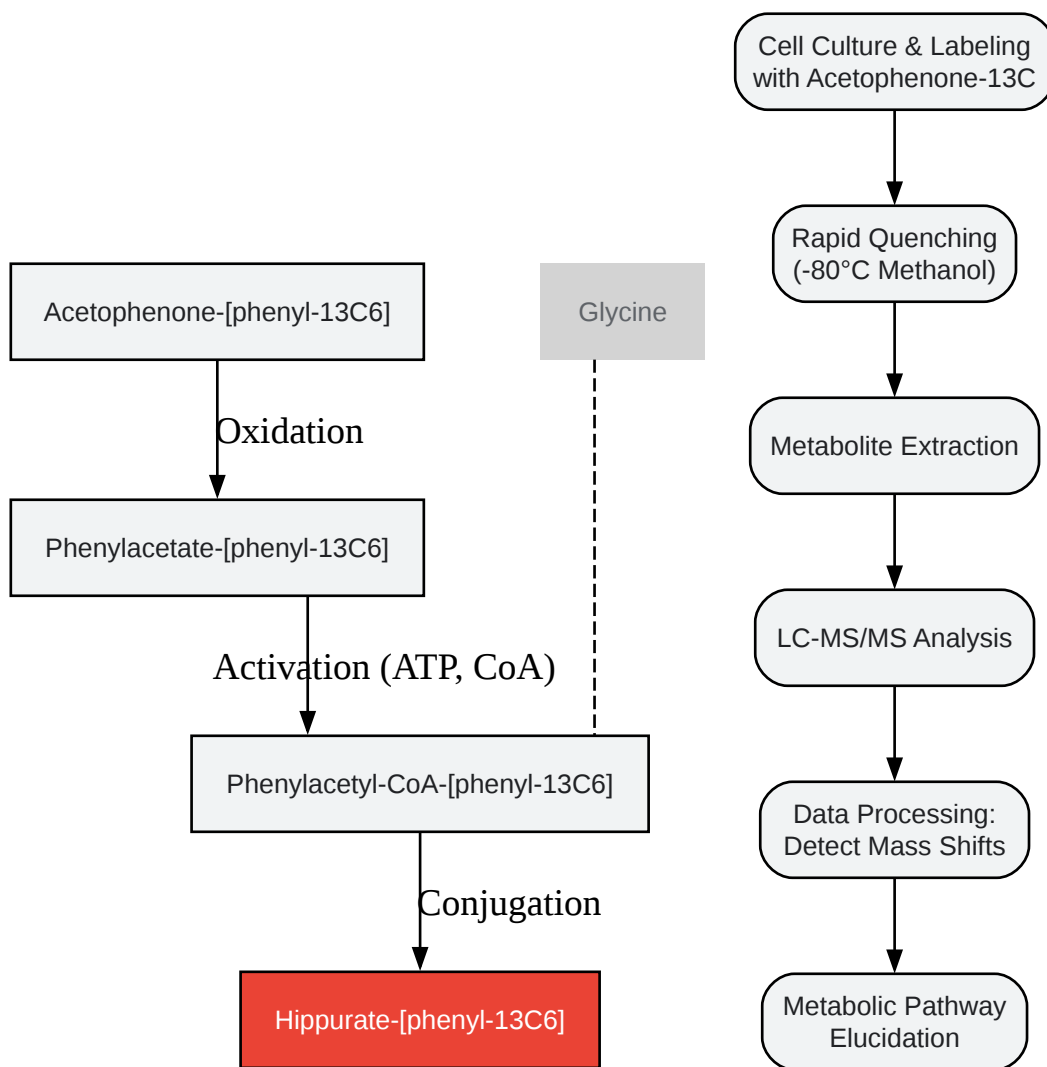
Cell Culture & Labeling with Acetophenone-13C

Rapid Quenching (-80°C Methanol)

Metabolite Extraction

LC-MS/MS Analysis

Data Processing: Detect Mass Shifts

Metabolic Pathway Elucidation

Acetophenone-[phenyl-13C6]

Glycine

Oxidation

Phenylacetate-[phenyl-13C6]

Activation (ATP, CoA)

Phenylacetyl-CoA-[phenyl-13C6]

Conjugation

Hippurate-[phenyl-13C6]